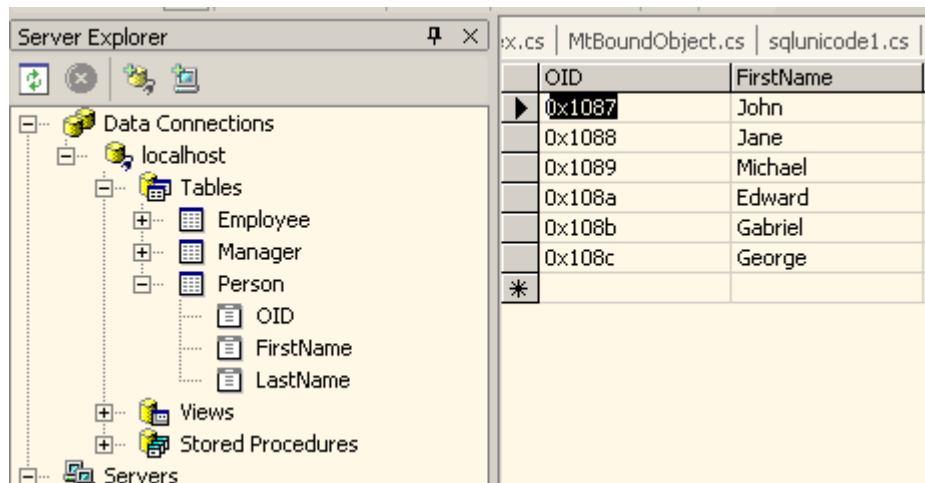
Server Explorer

Data Connections
localhost
Tables
Employee
Manager
Person
OID
FirstName
LastName
Views
Stored Procedures
Servers

x.cs | MtBoundObject.cs | sqlunicode1.cs

| OID | FirstName |
|---|---|
| 0x1087 | John |
| 0x1088 | Jane |
| 0x1089 | Michael |
| 0x108a | Edward |
| 0x108b | Gabriel |
| 0x108c | George |
| | |